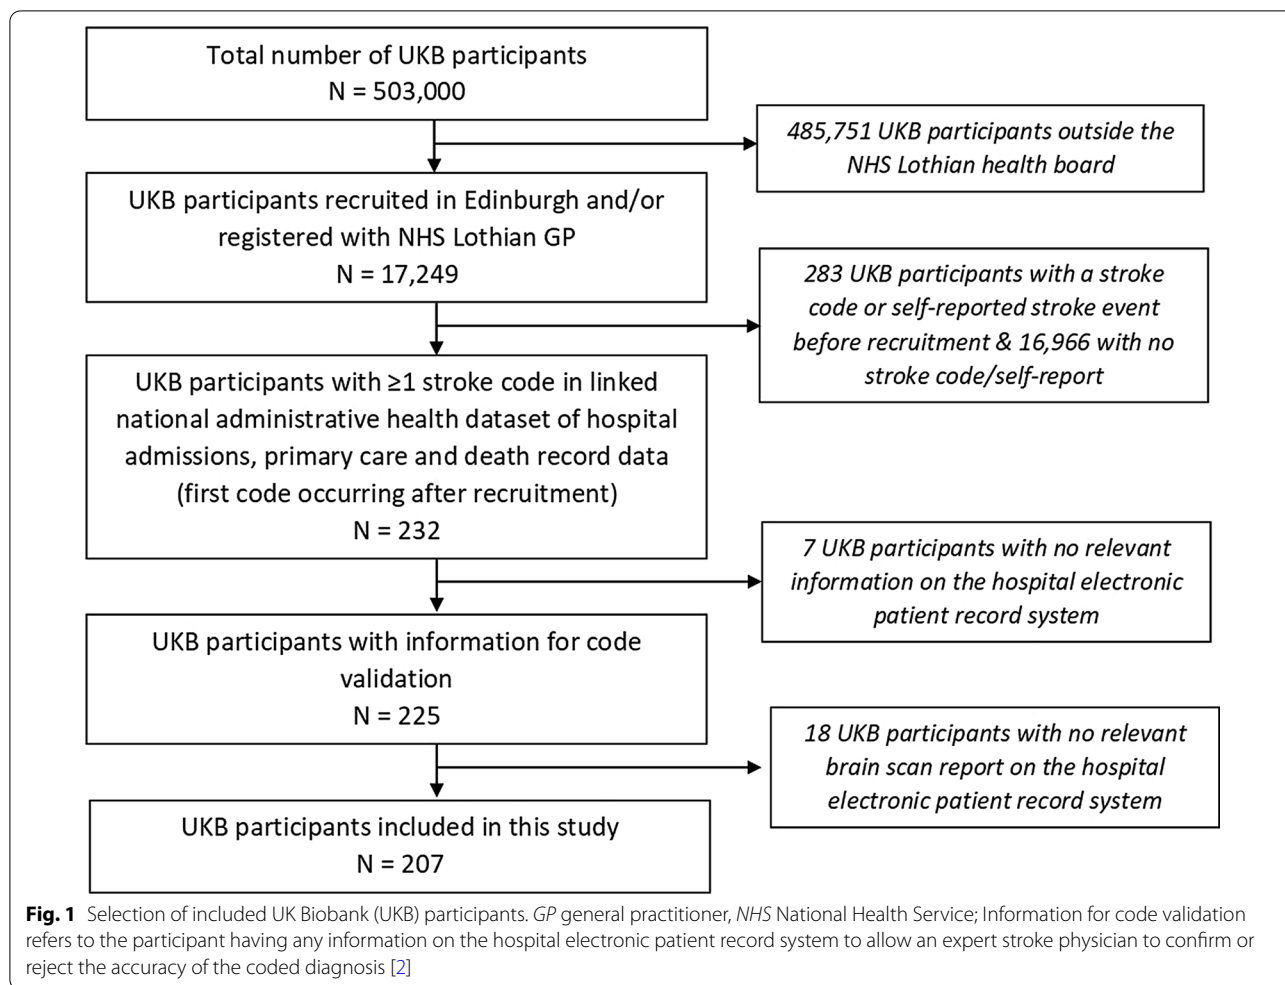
Total number of UKB participants
N = 503,000

485,751 UKB participants outside the NHS Lothian health board

UKB participants recruited in Edinburgh and/or registered with NHS Lothian GP
N = 17,249

283 UKB participants with a stroke code or self-reported stroke event before recruitment & 16,966 with no stroke code/self-report

UKB participants with ≥1 stroke code in linked national administrative health dataset of hospital admissions, primary care and death record data (first code occurring after recruitment)
N = 232

7 UKB participants with no relevant information on the hospital electronic patient record system

UKB participants with information for code validation
N = 225

18 UKB participants with no relevant brain scan report on the hospital electronic patient record system

UKB participants included in this study
N = 207

Fig. 1 Selection of included UK Biobank (UKB) participants. GP general practitioner, NHS National Health Service; Information for code validation refers to the participant having any information on the hospital electronic patient record system to allow an expert stroke physician to confirm or reject the accuracy of the coded diagnosis [2]